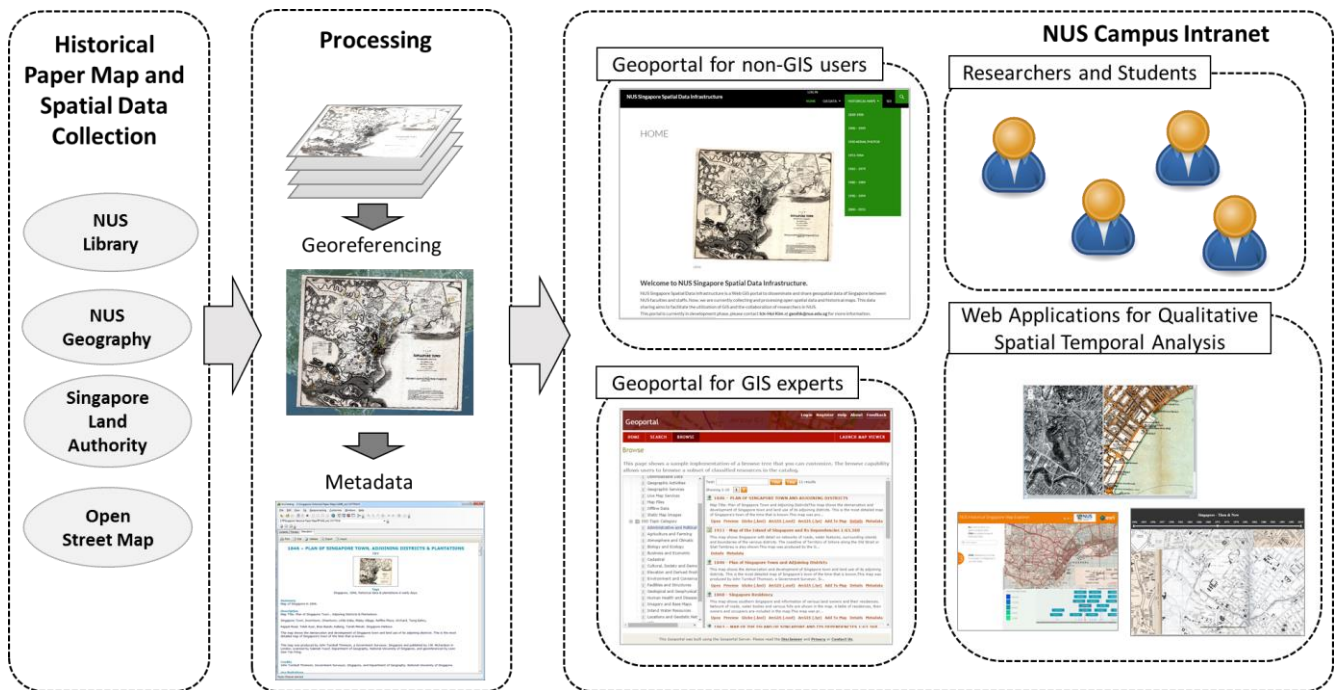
Historical Paper Map and Spatial Data Collection

NUS Library

NUS Geography

Singapore Land Authority

Open Street Map

Processing

Georeferencing

Metadata

1846 – PLAN OF SINGAPORE TOWN, ADJOINING DISTRICTS & PLANTATIONS

NUS Campus Intranet

Geoportal for non-GIS users

NUS Singapore Spatial Data Infrastructure

HOME

Welcome to NUS Singapore Spatial Data Infrastructure.

Researchers and Students

Geoportal for GIS experts

Geoportal

Login Register Help About Feedback

HOME SEARCH BROWSE

LAUNCH MAP VIEWER

Browse

This page shows a sample implementation of a browse tree that you can customize. The browse capability allows users to browse a subset of classified resources in the catalog.

1846 – PLAN OF SINGAPORE TOWN AND ADJOINING DISTRICTS

1846 – Plan of Singapore Town and Adjoining Districts

1860 – Singapore Residency

Web Applications for Qualitative Spatial Temporal Analysis

Singapore – Then & Now